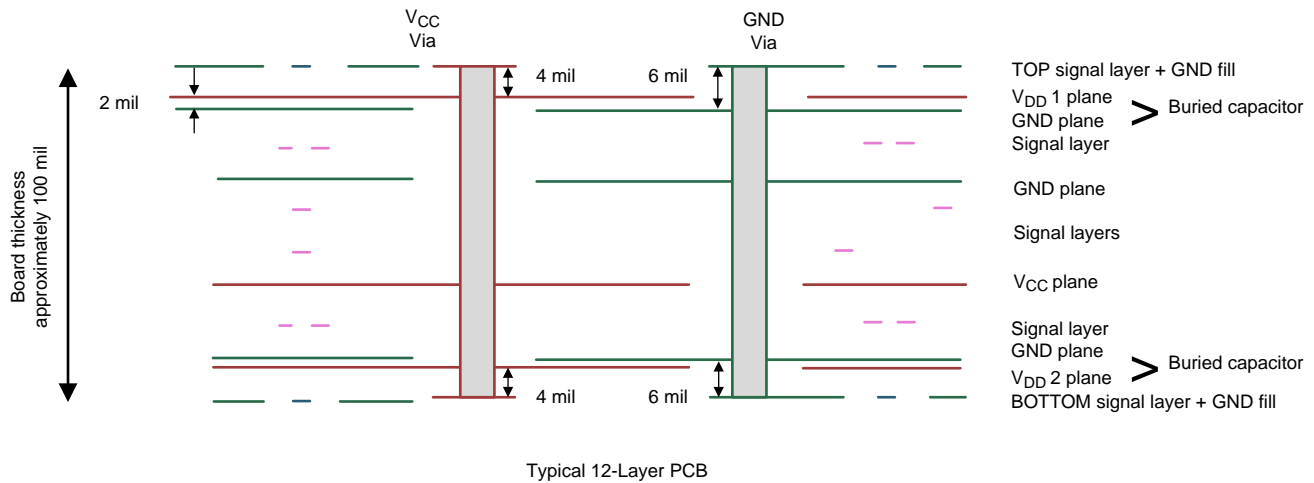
$V_{CC}$
Via

GND
Via

Board thickness
approximately 100 mil

2 mil

4 mil

6 mil

TOP signal layer + GND fill
$V_{DD}$ 1 plane
GND plane
Signal layer
> Buried capacitor

GND plane

Signal layers

$V_{CC}$ plane

Signal layer
GND plane
$V_{DD}$ 2 plane
BOTTOM signal layer + GND fill
> Buried capacitor

4 mil

6 mil

Typical 12-Layer PCB